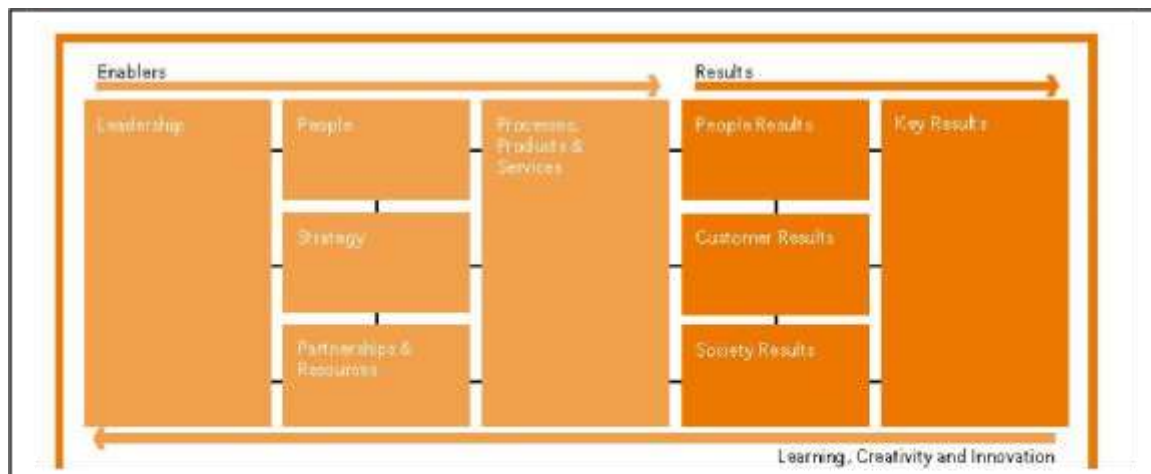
Enablers

Results

Leadership

People

Strategy

Partnerships & Resources

Processes, Products & Services

People Results

Customer Results

Society Results

Key Results

Learning, Creativity and Innovation